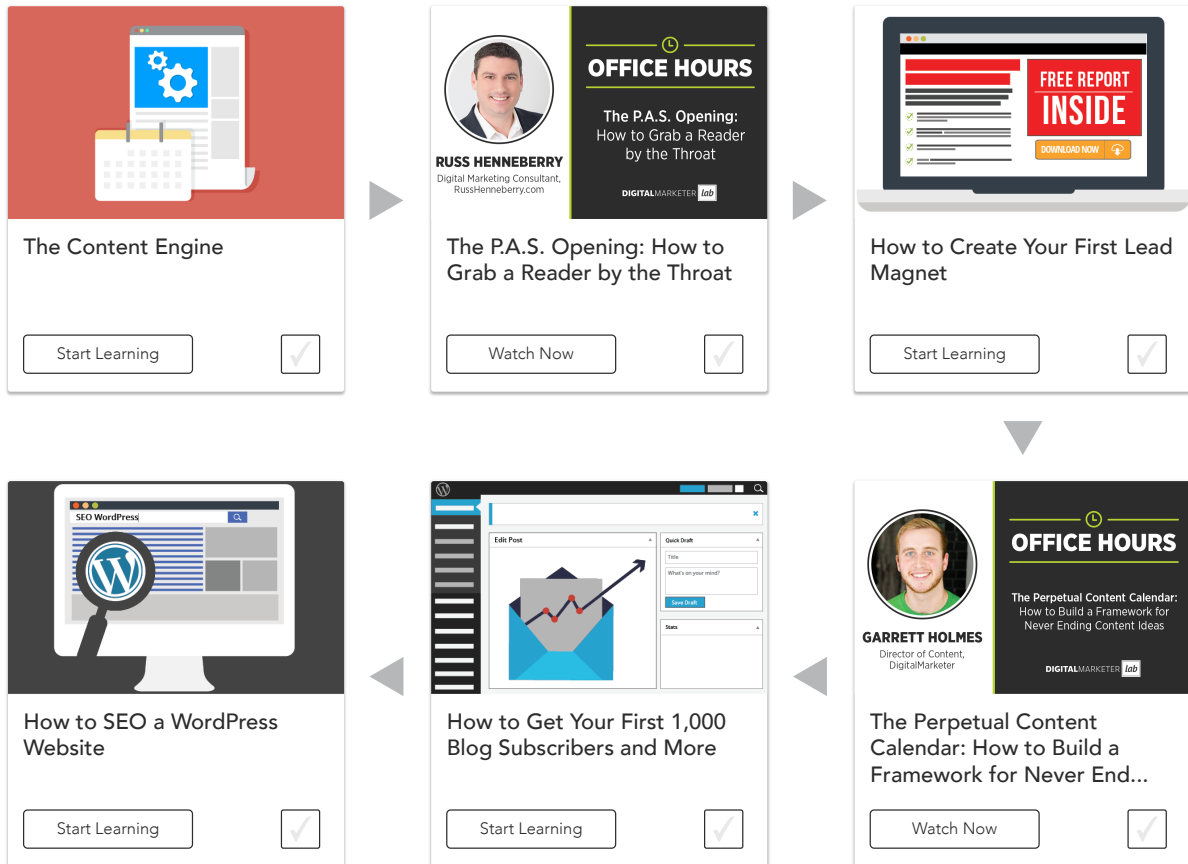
The Content Engine

Start Learning

RUSS HENNEBERRY
Digital Marketing Consultant, RussHenneberry.com

OFFICE HOURS

The P.A.S. Opening: How to Grab a Reader by the Throat

DIGITALMARKETER lab

The P.A.S. Opening: How to Grab a Reader by the Throat

Watch Now

FREE REPORT INSIDE

DOWNLOAD NOW

How to Create Your First Lead Magnet

Start Learning

SEO WordPress

How to SEO a WordPress Website

Start Learning

Edit Post

Quick Draft

Title

What's on your mind?

Save Draft

Stats

How to Get Your First 1,000 Blog Subscribers and More

Start Learning

GARRETT HOLMES
Director of Content, DigitalMarketer

OFFICE HOURS

The Perpetual Content Calendar: How to Build a Framework for Never Ending Content Ideas

DIGITALMARKETER lab

The Perpetual Content Calendar: How to Build a Framework for Never End...

Watch Now